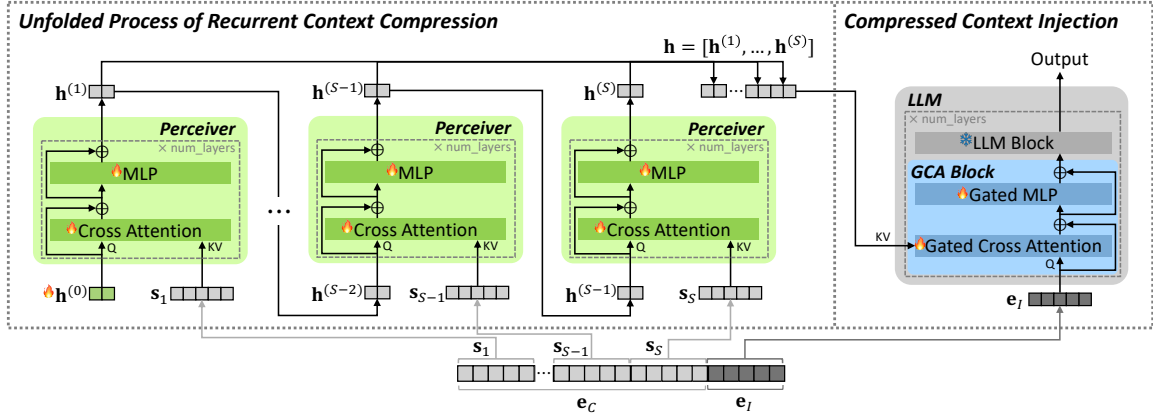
Unfolded Process of Recurrent Context Compression

Compressed Context Injection

$\mathbf{h} = [\mathbf{h}^{(1)}, \dots, \mathbf{h}^{(S)}]$

Output

$\mathbf{h}^{(1)}$

$\mathbf{h}^{(S-1)}$

$\mathbf{h}^{(S)}$

Perceiver
× num_layers
MLP
Cross Attention
Q
KV

Perceiver
× num_layers
MLP
Cross Attention
Q
KV

Perceiver
× num_layers
MLP
Cross Attention
Q
KV

LLM
× num_layers
LLM Block

GCA Block
Gated MLP
KV
Gated Cross Attention
Q

$\mathbf{h}^{(0)}$
$\mathbf{s}_1$
$\mathbf{h}^{(S-2)}$
$\mathbf{s}_{S-1}$
$\mathbf{h}^{(S-1)}$
$\mathbf{s}_S$
$\mathbf{e}_I$

$\mathbf{s}_1$
$\mathbf{s}_{S-1}$
$\mathbf{s}_S$
$\mathbf{e}_C$
$\mathbf{e}_I$